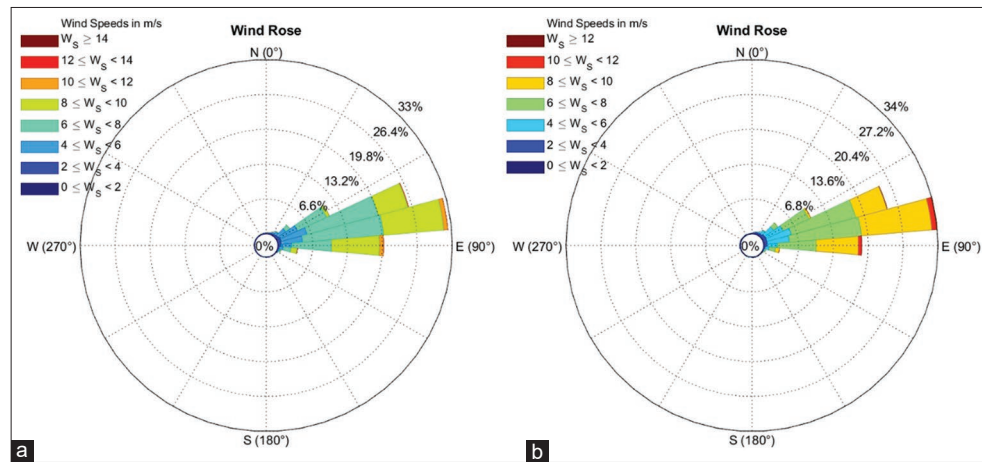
Wind Speeds in m/s

$W_S \geq 14$

$12 \leq W_S < 14$

$10 \leq W_S < 12$

$8 \leq W_S < 10$

$6 \leq W_S < 8$

$4 \leq W_S < 6$

$2 \leq W_S < 4$

$0 \leq W_S < 2$

Wind Rose

N (0°)

33%

26.4%

19.8%

13.2%

6.6%

W (270°)

0%

E (90°)

S (180°)

a

Wind Speeds in m/s

$W_S \geq 12$

$10 \leq W_S < 12$

$8 \leq W_S < 10$

$6 \leq W_S < 8$

$4 \leq W_S < 6$

$2 \leq W_S < 4$

$0 \leq W_S < 2$

Wind Rose

N (0°)

34%

27.2%

20.4%

13.6%

6.8%

W (270°)

0%

E (90°)

S (180°)

b